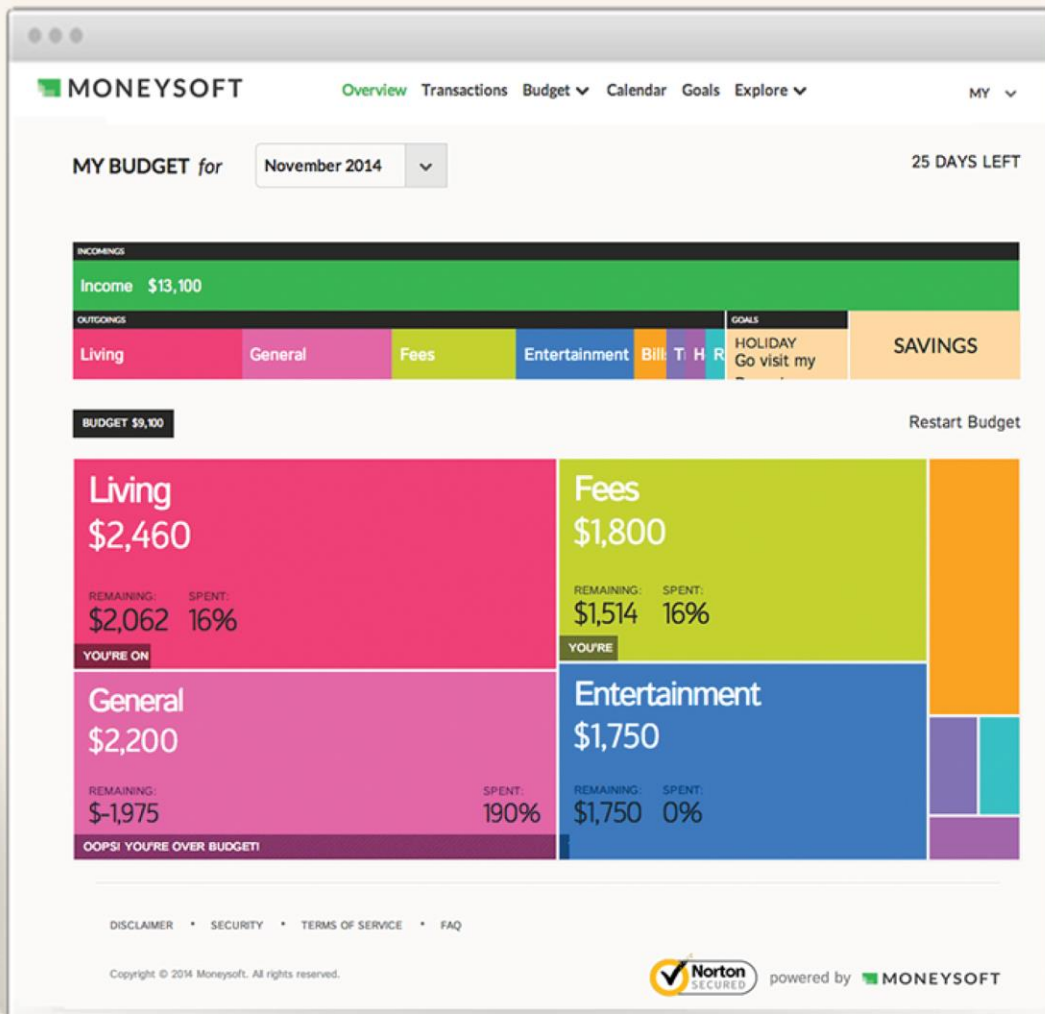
MONEYSOFT

Overview Transactions Budget Calendar Goals Explore

MY

MY BUDGET for November 2014

25 DAYS LEFT

INCOMINGS

Income $13,100

OUTGOINGS

Living General Fees Entertainment Bill T H R

GOALS

HOLIDAY
Go visit my

SAVINGS

BUDGET $9,100

Restart Budget

Living
$2,460
REMAINING: $2,062
SPENT: 16%
YOU'RE ON

Fees
$1,800
REMAINING: $1,514
SPENT: 16%
YOU'RE

General
$2,200
REMAINING: $-1,975
SPENT: 190%
OOPS! YOU'RE OVER BUDGET!

Entertainment
$1,750
REMAINING: $1,750
SPENT: 0%

DISCLAIMER • SECURITY • TERMS OF SERVICE • FAQ

Copyright © 2014 Moneysoft. All rights reserved.

Norton SECURED

powered by MONEYSOFT